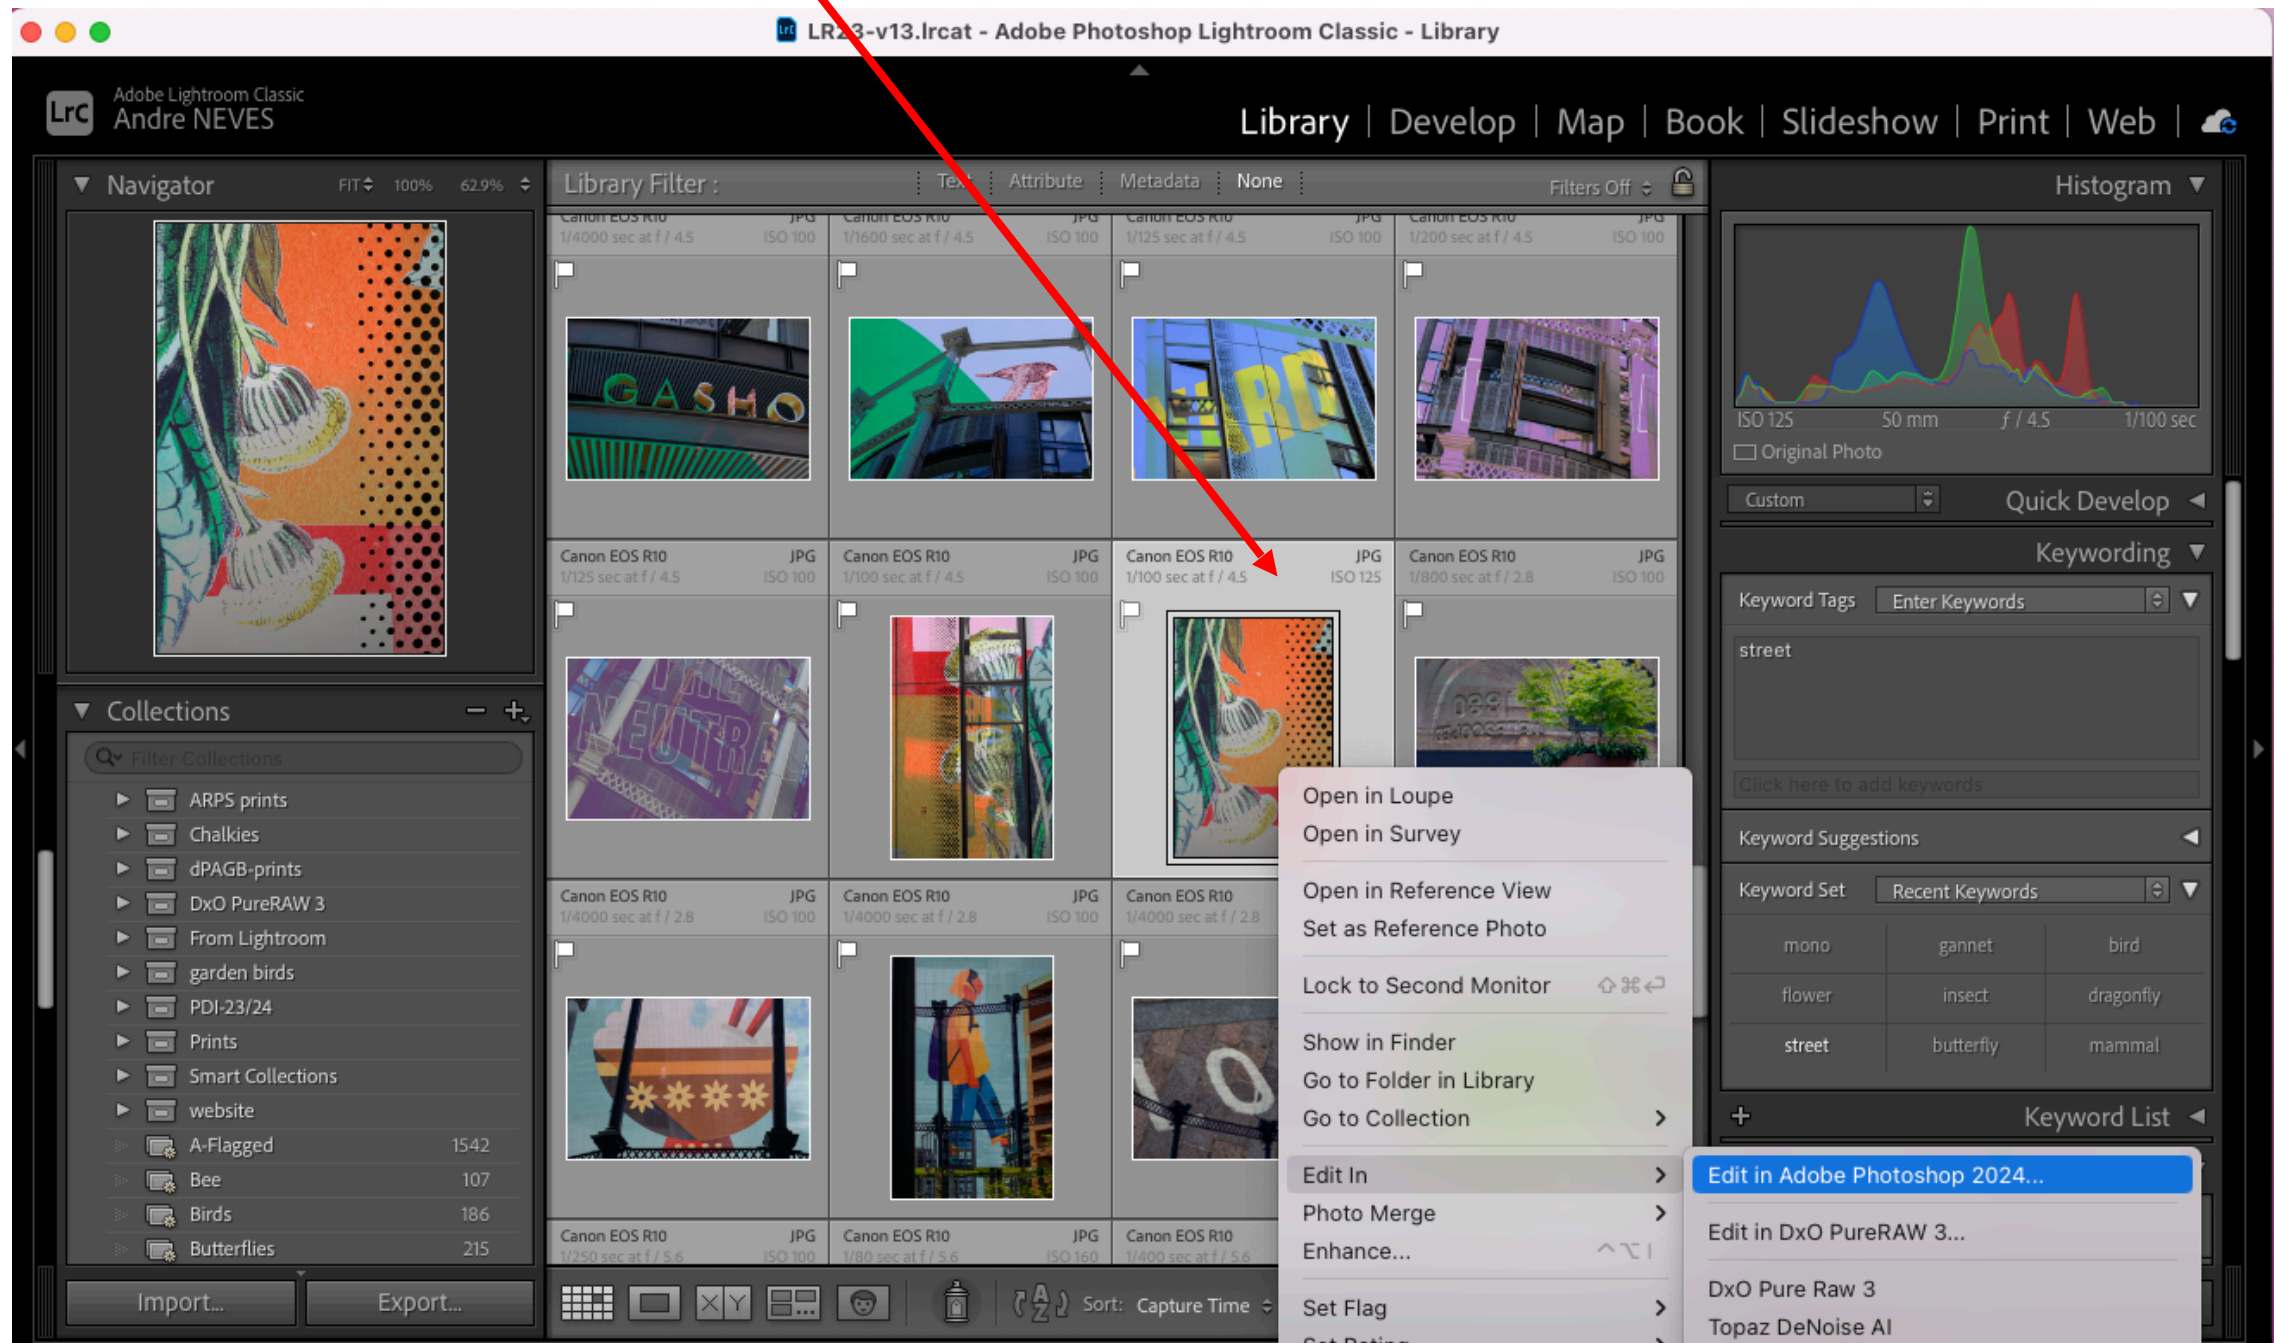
LR23-v13.lrcat - Adobe Photoshop Lightroom Classic - Library

Adobe Lightroom Classic
Andre NEVES

Library | Develop | Map | Book | Slideshow | Print | Web

Navigator FIT 100% 62.9%

Library Filter : Text Attribute Metadata None Filters Off

Histogram

Canon EOS R10 JPG 1/4000 sec at f / 4.5 ISO 100
Canon EOS R10 JPG 1/1600 sec at f / 4.5 ISO 100
Canon EOS R10 JPG 1/125 sec at f / 4.5 ISO 100
Canon EOS R10 JPG 1/200 sec at f / 4.5 ISO 100

ISO 125 50 mm f / 4.5 1/100 sec
Original Photo

Custom Quick Develop

Keywording

Canon EOS R10 JPG 1/125 sec at f / 4.5 ISO 100
Canon EOS R10 JPG 1/100 sec at f / 4.5 ISO 100
Canon EOS R10 JPG 1/100 sec at f / 4.5 ISO 125
Canon EOS R10 JPG 1/800 sec at f / 2.8 ISO 100

Keyword Tags Enter Keywords
street
Click here to add keywords

Collections
Filter Collections
ARPS prints
Chalkies
dPAGB-prints
DxO PureRAW 3
From Lightroom
garden birds
PDI-23/24
Prints
Smart Collections
website
A-Flagged 1542
Bee 107
Birds 186
Butterflies 215

Open in Loupe
Open in Survey
Open in Reference View
Set as Reference Photo
Lock to Second Monitor ⇧⌘↩
Show in Finder
Go to Folder in Library
Go to Collection
Edit In
Photo Merge
Enhance... ^⌥I
Set Flag

Keyword Suggestions
Keyword Set Recent Keywords
mono gannet bird
flower insect dragonfly
street butterfly mammal

Keyword List

Canon EOS R10 JPG 1/4000 sec at f / 2.8 ISO 100
Canon EOS R10 JPG 1/4000 sec at f / 2.8 ISO 100
Canon EOS R10 1/4000 sec at f / 2.8

Edit in Adobe Photoshop 2024...
Edit in DxO PureRAW 3...
DxO Pure Raw 3
Topaz DeNoise AI

Canon EOS R10 JPG 1/250 sec at f / 5.6 ISO 100
Canon EOS R10 JPG 1/80 sec at f / 5.6 ISO 160
Canon EOS R10 JPG 1/400 sec at f / 5.6

Import... Export...
Sort: Capture Time